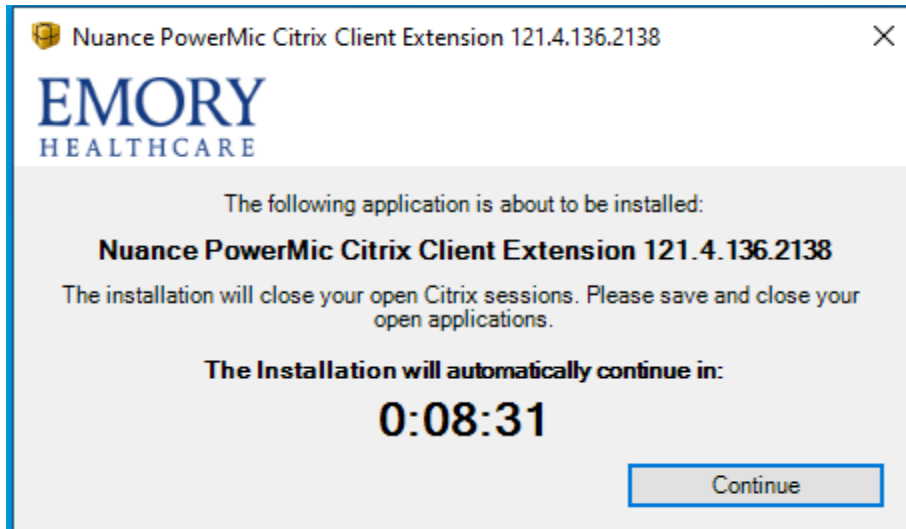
Nuance PowerMic Citrix Client Extension 121.4.136.2138

EMORY
HEALTHCARE

The following application is about to be installed:

Nuance PowerMic Citrix Client Extension 121.4.136.2138

The installation will close your open Citrix sessions. Please save and close your open applications.

The Installation will automatically continue in:

0:08:31

Continue